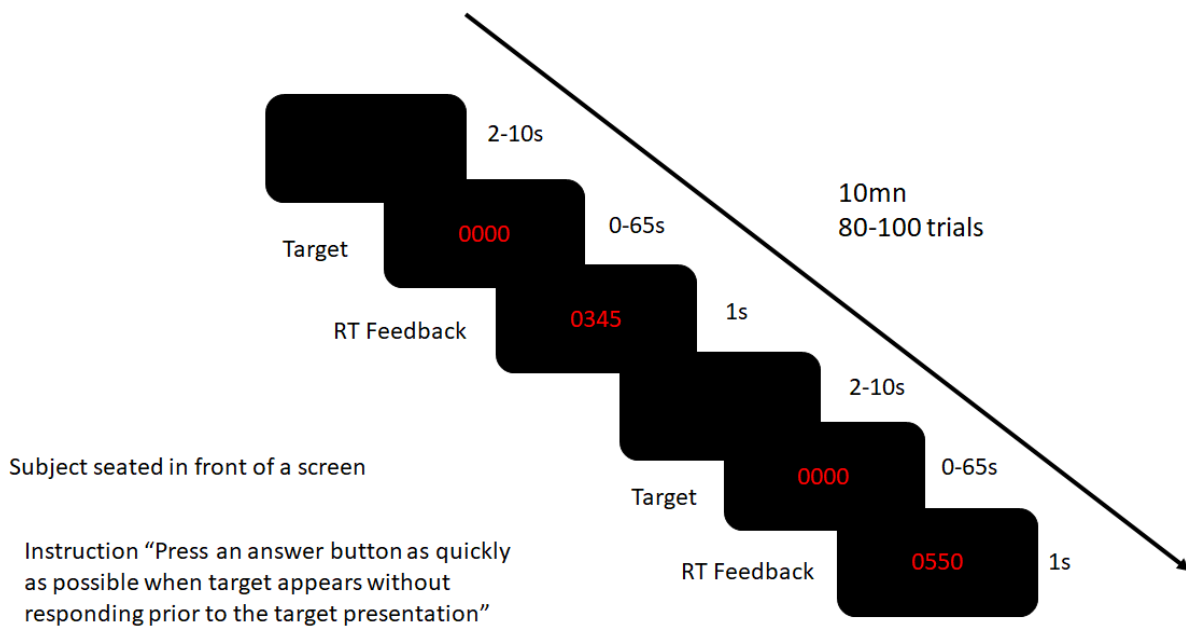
2-10s

10mn
80-100 trials

Target
0000
0-65s

RT Feedback
0345
1s

2-10s

Subject seated in front of a screen

Target
0000
0-65s

Instruction "Press an answer button as quickly as possible when target appears without responding prior to the target presentation"

RT Feedback
0550
1s